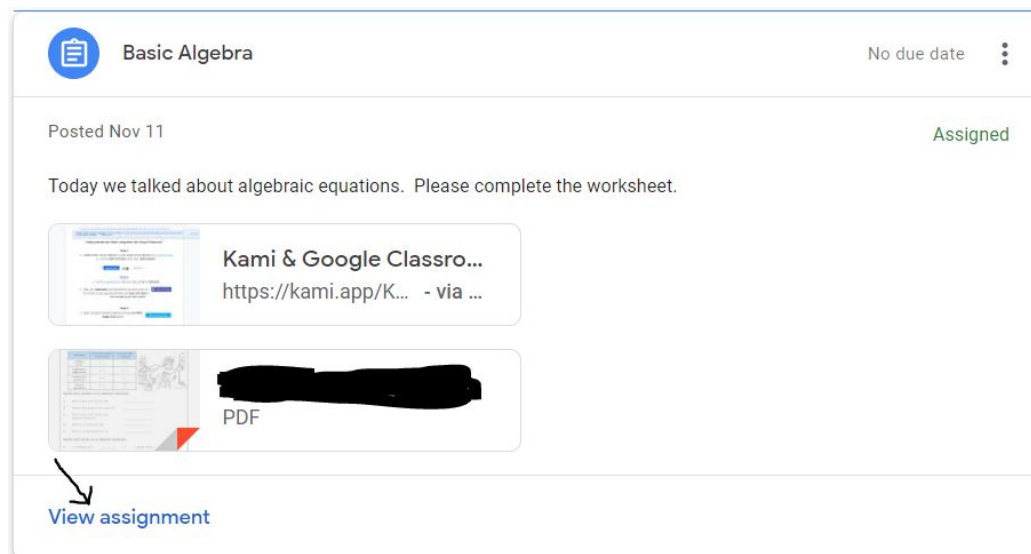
Basic Algebra

No due date

Posted Nov 11

Assigned

Today we talked about algebraic equations. Please complete the worksheet.

Kami & Google Classro...
https://kami.app/K... - via ...

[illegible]
PDF

View assignment